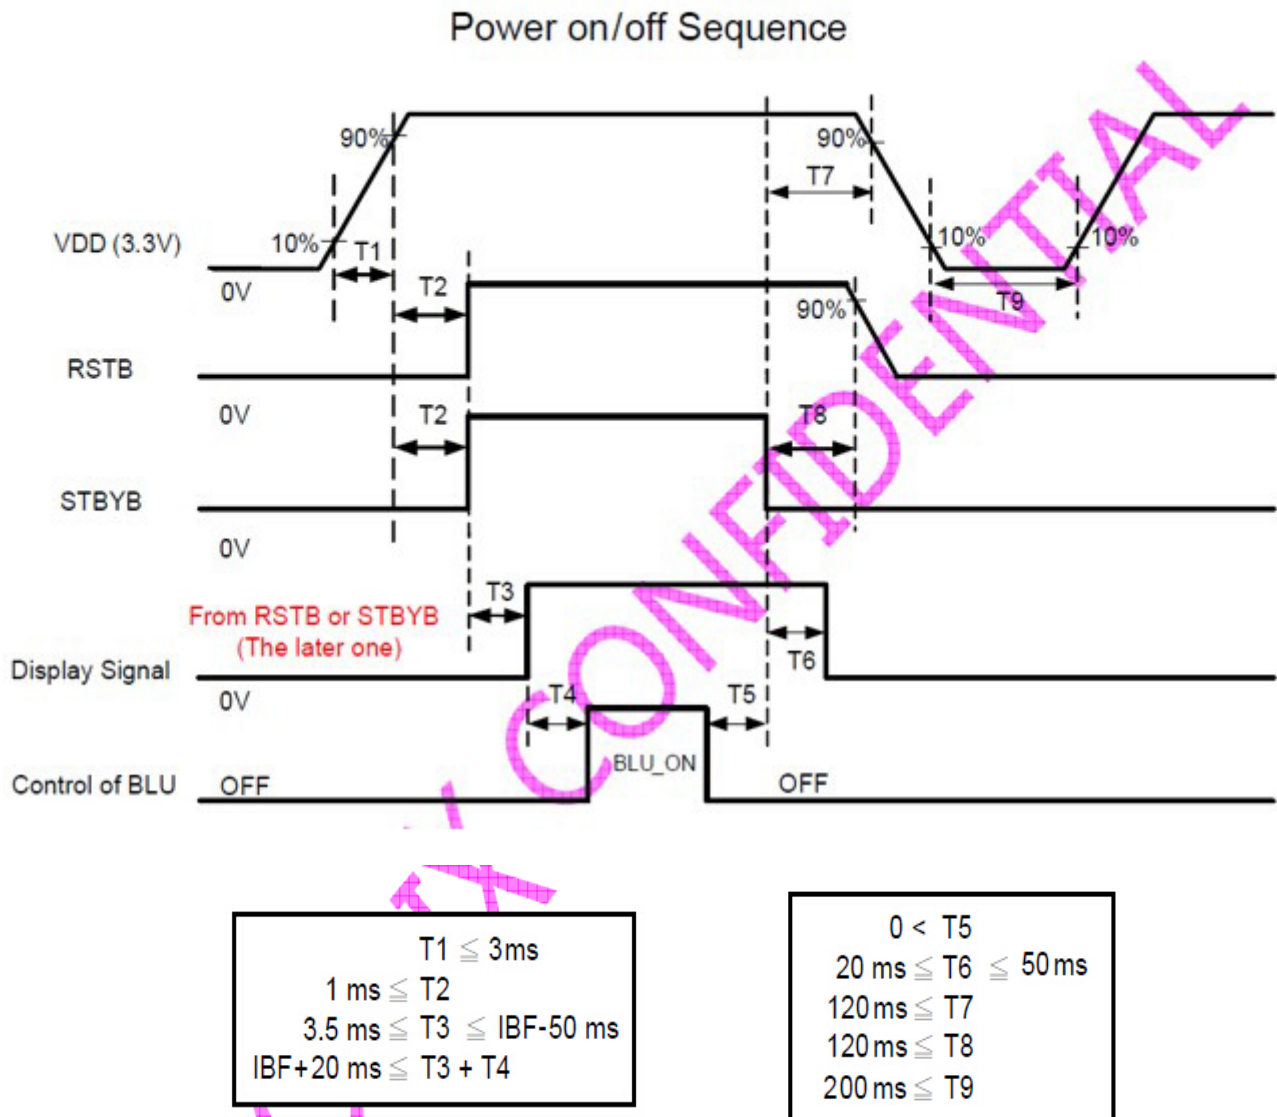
Power on/off Sequence

VDD (3.3V)

0V

90%

10%

T1

T2

90%

T7

10%

10%

T9

90%

RSTB

0V

T2

T8

STBYB

0V

T3

From RSTB or STBYB
(The later one)

T6

Display Signal

0V

T4

T5

BLU_ON

Control of BLU

OFF

OFF

CONFIDENTIAL

T1 $\leqq$ 3ms
1 ms $\leqq$ T2
3.5 ms $\leqq$ T3 $\leqq$ IBF-50 ms
IBF+20 ms $\leqq$ T3 + T4

0 < T5
20 ms $\leqq$ T6 $\leqq$ 50ms
120ms $\leqq$ T7
120ms $\leqq$ T8
200ms $\leqq$ T9